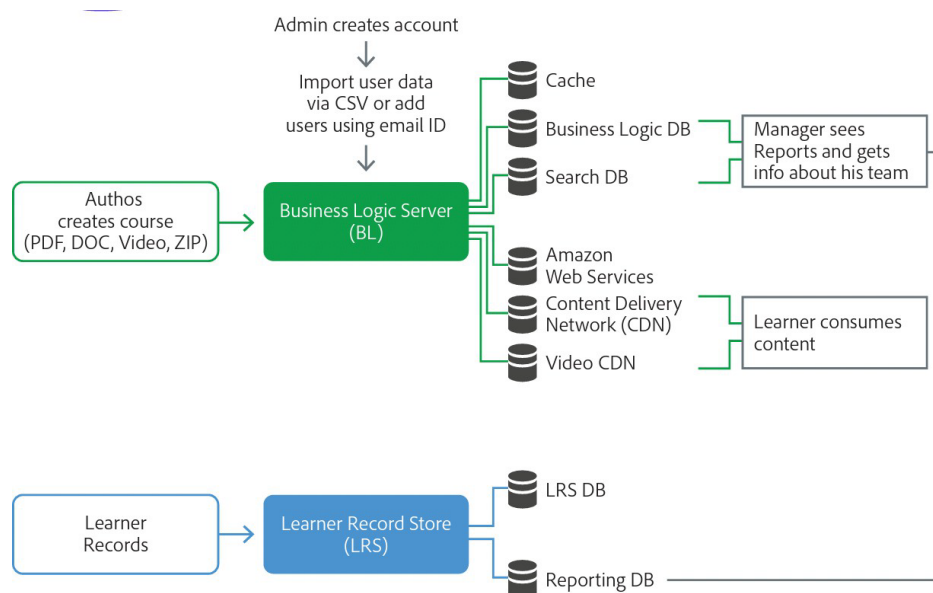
Admin creates account

Import user data via CSV or add users using email ID

Authos creates course (PDF, DOC, Video, ZIP)

Business Logic Server (BL)

Cache

Business Logic DB

Search DB

Manager sees Reports and gets info about his team

Amazon Web Services

Content Delivery Network (CDN)

Video CDN

Learner consumes content

Learner Records

Learner Record Store (LRS)

LRS DB

Reporting DB